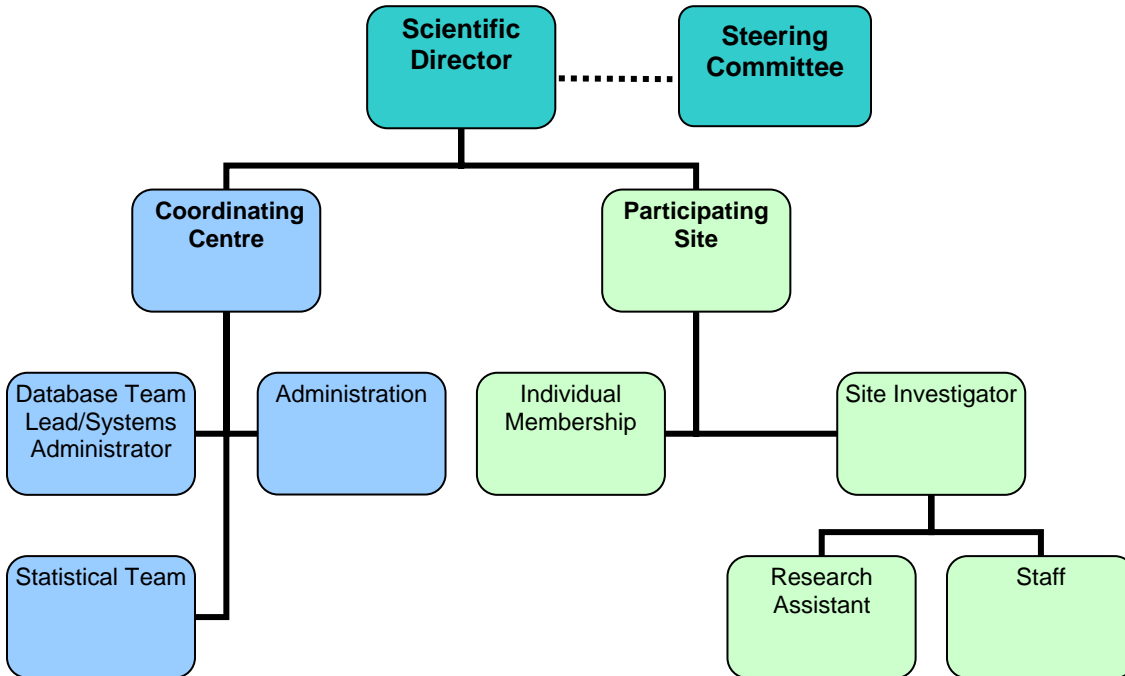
Scientific Director

Steering Committee

Coordinating Centre

Participating Site

Database Team Lead/Systems Administrator

Administration

Statistical Team

Individual Membership

Site Investigator

Research Assistant

Staff